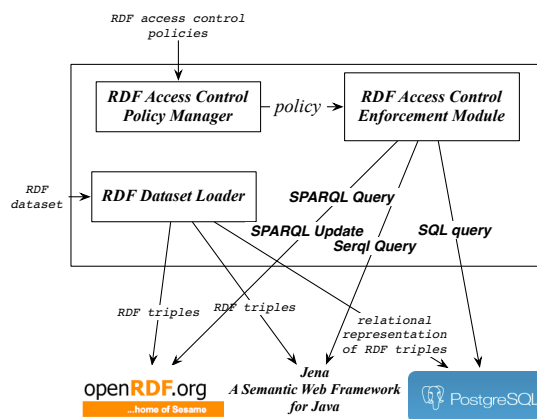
RDF access control policies

RDF Access Control Policy Manager

policy

RDF Access Control Enforcement Module

RDF dataset

RDF Dataset Loader

SPARQL Query

SPARQL Update

Serql Query

SQL query

RDF triples

RDF triples

relational representation of RDF triples

openRDF.org
...home of Sesame

Jena
A Semantic Web Framework for Java

PostgreSQL